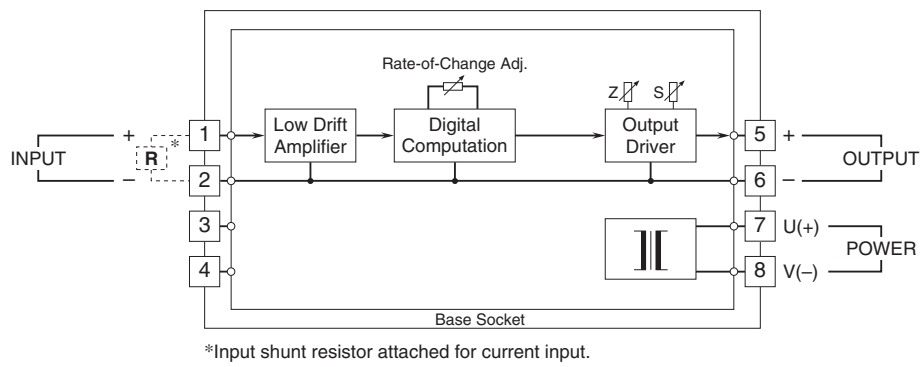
Rate-of-Change Adj.

Z S

INPUT

+

–

R *

1

2

3

4

Low Drift Amplifier

Digital Computation

Output Driver

5

6

7

8

+

–

U(+)

V(–)

OUTPUT

POWER

Base Socket

*Input shunt resistor attached for current input.